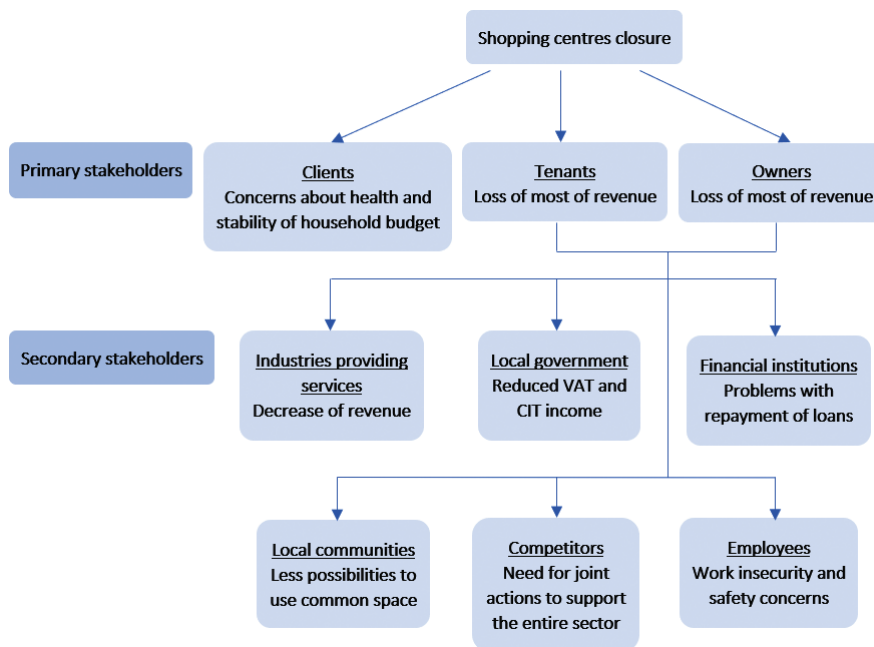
Shopping centres closure

Primary stakeholders

Clients
Concerns about health and stability of household budget

Tenants
Loss of most of revenue

Owners
Loss of most of revenue

Secondary stakeholders

Industries providing services
Decrease of revenue

Local government
Reduced VAT and CIT income

Financial institutions
Problems with repayment of loans

Local communities
Less possibilities to use common space

Competitors
Need for joint actions to support the entire sector

Employees
Work insecurity and safety concerns